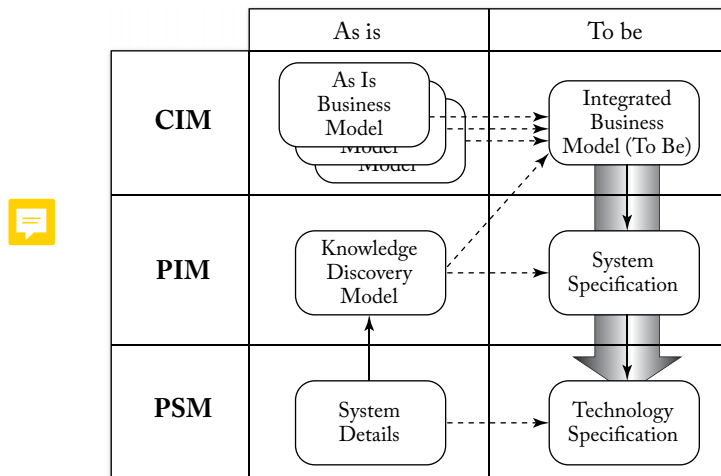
| | As is | To be |
|---|---|---|
| **CIM** | As Is Business Model Model Model | Integrated Business Model (To Be) |
| **PIM** | Knowledge Discovery Model | System Specification |
| **PSM** | System Details | Technology Specification |